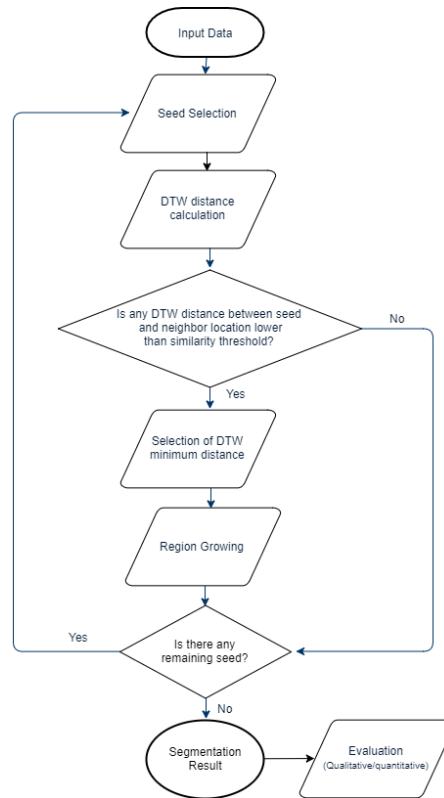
Input Data

Seed Selection

DTW distance calculation

Is any DTW distance between seed and neighbor location lower than similarity threshold?

No

Yes

Selection of DTW minimum distance

Region Growing

Yes

Is there any remaining seed?

No

Segmentation Result

Evaluation (Qualitative/quantitative)